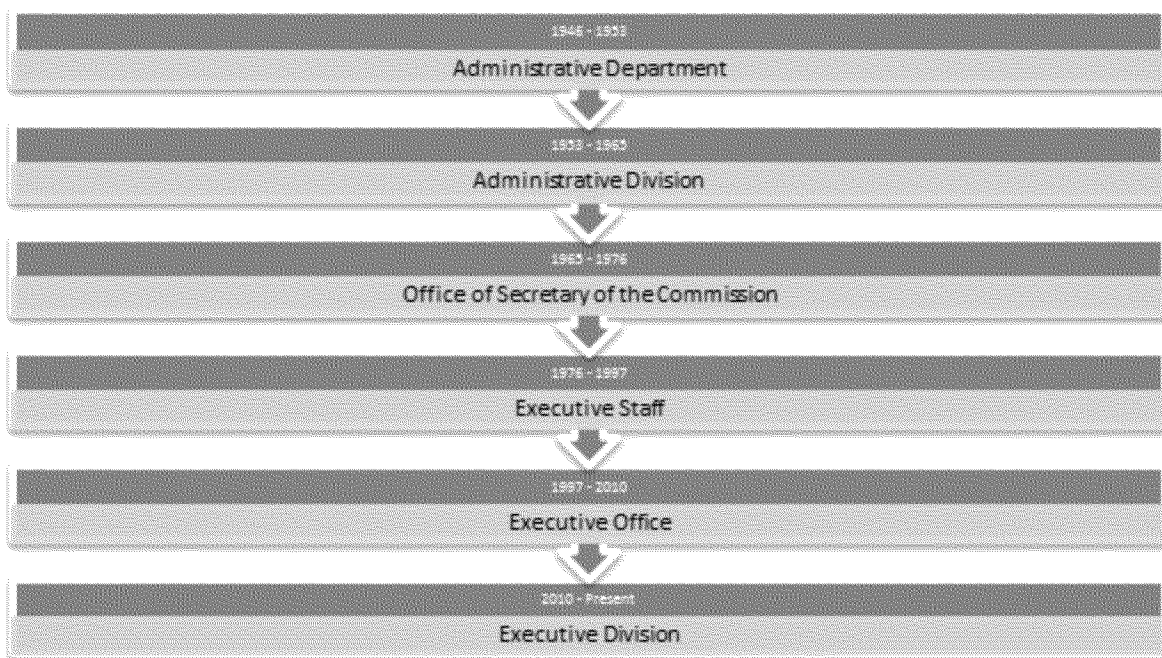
1946 - 1953
Administrative Department

1953 - 1965
Administrative Division

1965 - 1976
Office of Secretary of the Commission

1976 - 1997
Executive Staff

1997 - 2010
Executive Office

2010 - Present
Executive Division